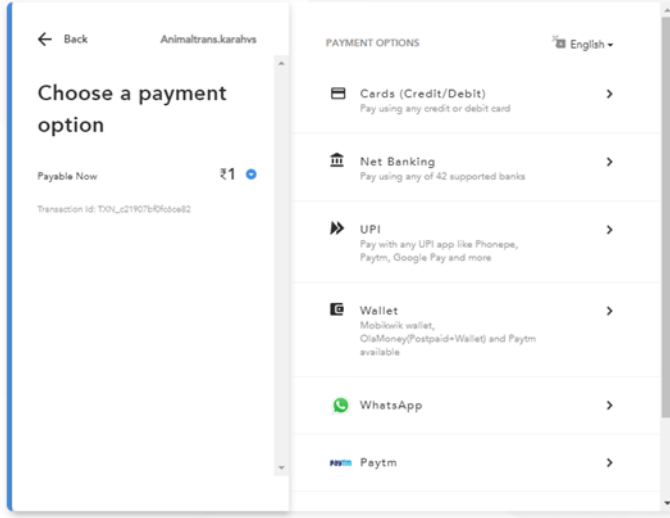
← Back

Animaltrans.karahvs

Choose a payment option

Payable Now

₹1

Transaction Id: TXN_c21907bf0fc6ce82

PAYMENT OPTIONS

English

Cards (Credit/Debit)
Pay using any credit or debit card

Net Banking
Pay using any of 42 supported banks

UPI
Pay with any UPI app like Phonepe, Paytm, Google Pay and more

Wallet
Mobikwik wallet, OlaMoney(Postpaid+Wallet) and Paytm available

WhatsApp

Paytm